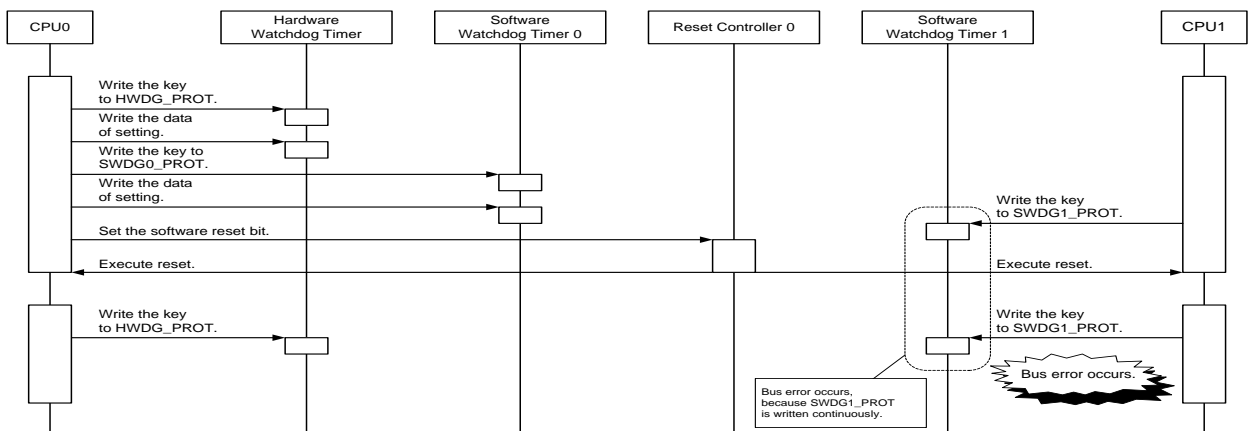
CPU0

Hardware Watchdog Timer

Software Watchdog Timer 0

Reset Controller 0

Software Watchdog Timer 1

CPU1

Write the key to HWDG_PROT.

Write the data of setting.

Write the key to SWDG0_PROT.

Write the data of setting.

Write the key to SWDG1_PROT.

Set the software reset bit.

Execute reset.

Execute reset.

Write the key to HWDG_PROT.

Write the key to SWDG1_PROT.

Bus error occurs.

Bus error occurs, because SWDG1_PROT is written continuously.